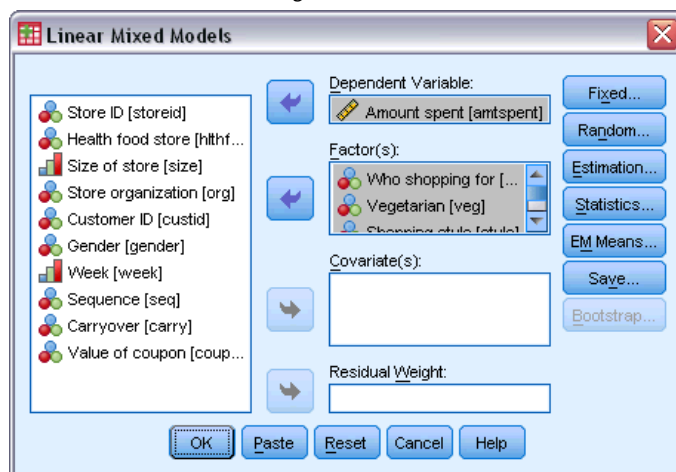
Linear Mixed Models

Store ID [storeid]
Health food store [hlthf...
Size of store [size]
Store organization [org]
Customer ID [custid]
Gender [gender]
Week [week]
Sequence [seq]
Carryover [carry]
Value of coupon [coup...

Dependent Variable:
Amount spent [amtspent]

Factor(s):
Who shopping for [...
Vegetarian [veg]
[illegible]

Covariate(s):

Residual Weight:

Fixed...
Random...
Estimation...
Statistics...
EM Means...
Save...
Bootstrap...

OK
Paste
Reset
Cancel
Help